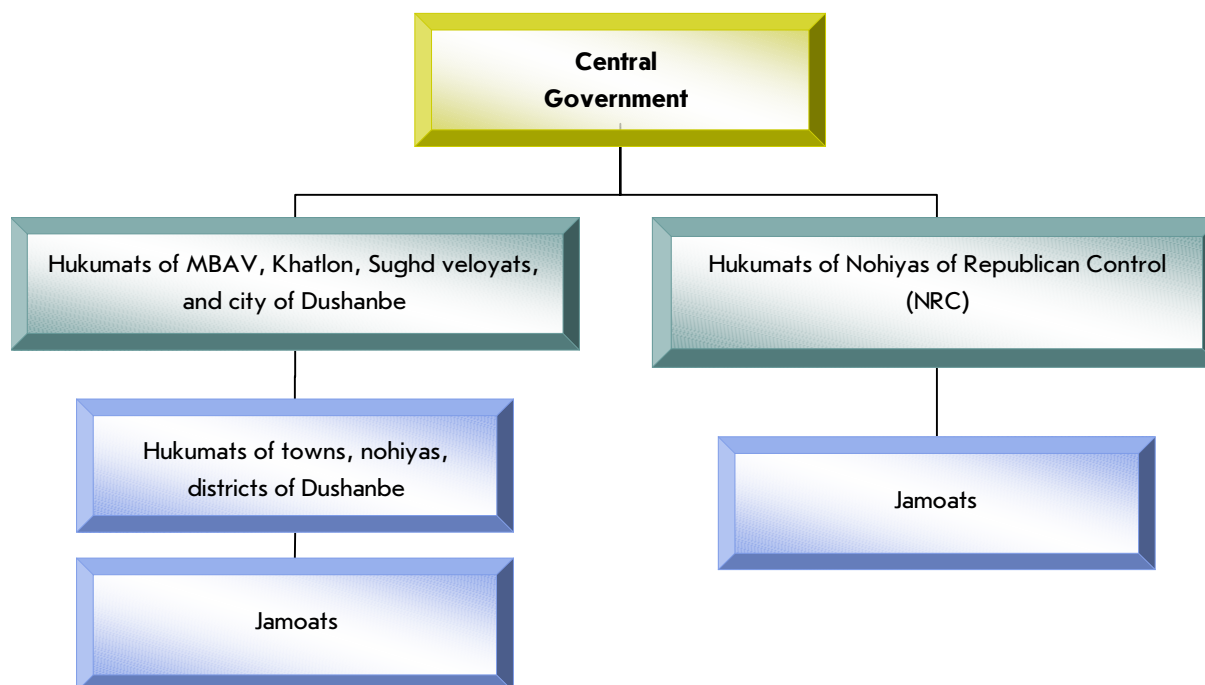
Central Government

Hukumats of MBAV, Khatlon, Sughd veloyats, and city of Dushanbe

Hukumats of Nohiyas of Republican Control (NRC)

Hukumats of towns, nohiyas, districts of Dushanbe

Jamoats

Jamoats